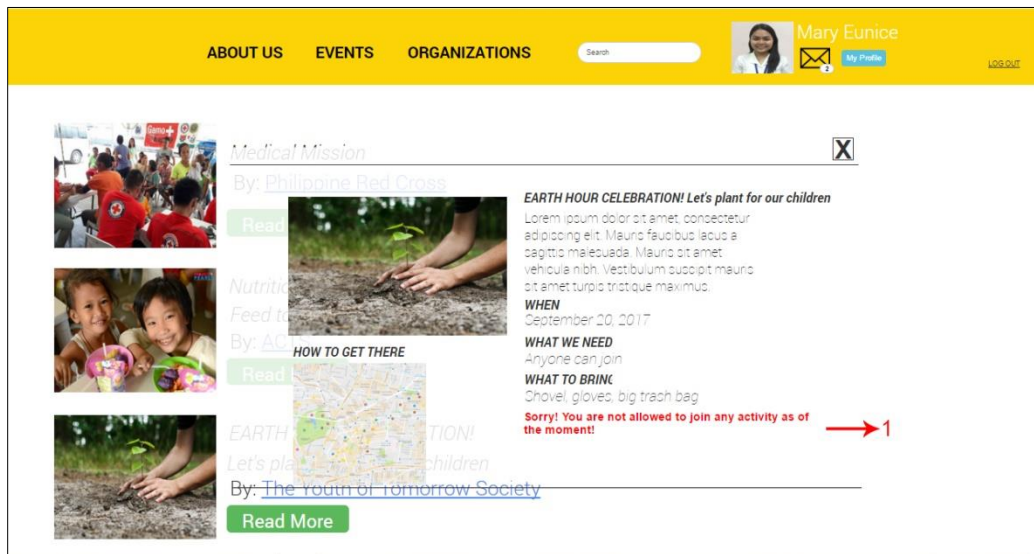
ABOUT US EVENTS ORGANIZATIONS

Search

Mary Eunice

2

My Profile

LOG OUT

Medical Mission

X

By: Philippine Red Cross

Read

Nutriti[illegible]

Feed t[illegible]

By: AC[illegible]

Read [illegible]

EARTH HOUR CELEBRATION! Let's plant for our children

Lorem ipsum dolor sit amet, consectetur adipiscing elit. Mauris faucibus lacus a sagittis malesuada. Mauris sit amet vehicula nibh. Vestibulum suscipit mauris sit amet turpis tristique maximus.

WHEN

September 20, 2017

WHAT WE NEED

Anyone can join

WHAT TO BRING

Shovel, gloves, big trash bag

Sorry! You are not allowed to join any activity as of the moment!

1

HOW TO GET THERE

EARTH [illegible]TION!

Let's pla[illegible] children

By: The Youth of Tomorrow Society

Read More